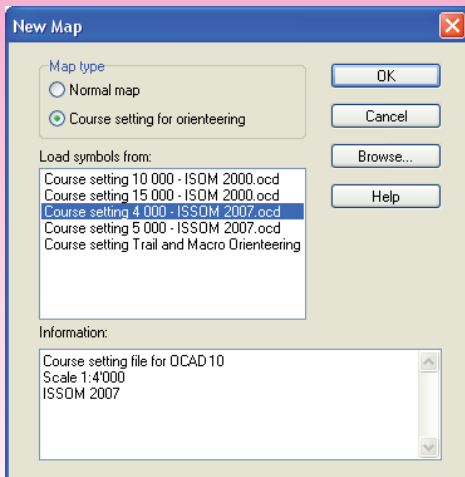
New Map

Map type
Normal map
Course setting for orienteering

OK
Cancel
Browse...
Help

Load symbols from:
Course setting 10 000 - ISOM 2000.ocd
Course setting 15 000 - ISOM 2000.ocd
Course setting 4 000 - ISSOM 2007.ocd
Course setting 5 000 - ISSOM 2007.ocd
Course setting Trail and Macro Orienteering

Information:
Course setting file for OCAD 10
Scale 1:4'000
ISSOM 2007